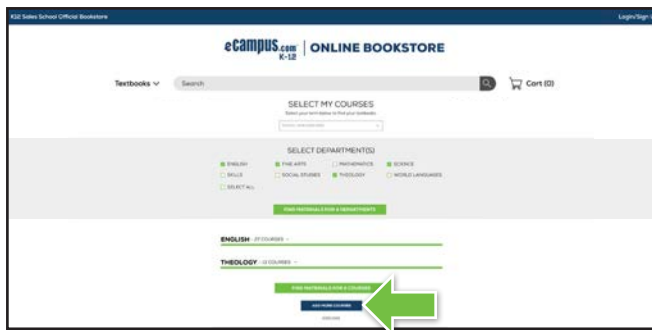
K12 Sales School Official Bookstore

Login/Sign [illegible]

eCAMPUS.com K-12 | ONLINE BOOKSTORE

Textbooks

Search

Cart (0)

SELECT MY COURSES

Select your term below to find your textbooks

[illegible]

SELECT DEPARTMENT(S)

ENGLISH
FINE ARTS
MATHEMATICS
SCIENCE
SKILLS
SOCIAL STUDIES
THEOLOGY
WORLD LANGUAGES
SELECT ALL

FIND MATERIALS FOR 2 DEPARTMENTS

ENGLISH - 27 COURSES

THEOLOGY - 12 COURSES

FIND MATERIALS FOR 2 COURSES

ADD MORE COURSES

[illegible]